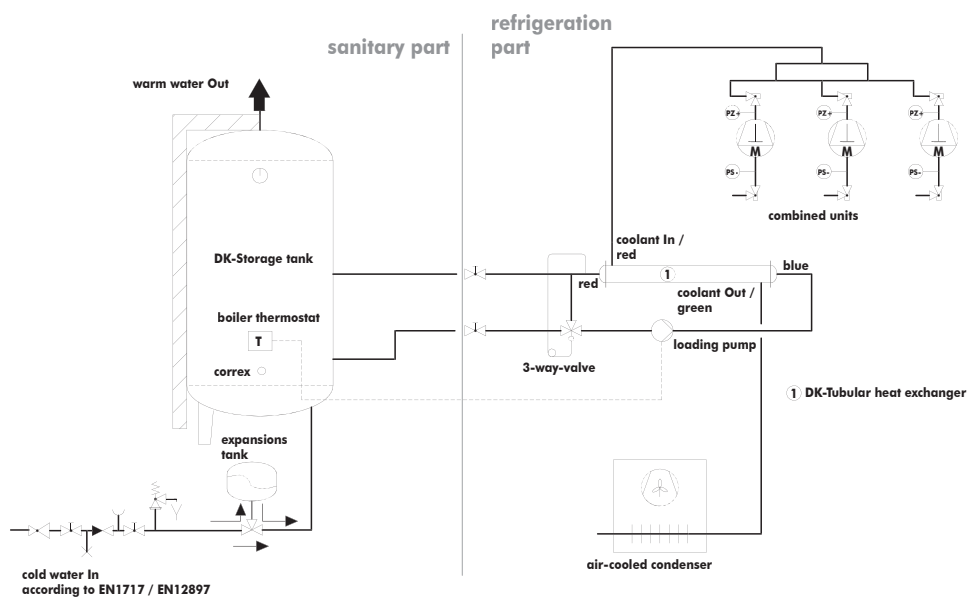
sanitary part

refrigeration part

warm water Out

PZ+

PZ+

PZ+

M

M

M

PS-

PS-

PS-

combined units

DK-Storage tank

coolant In / red

1

blue

red

coolant Out / green

boiler thermostat

T

3-way-valve

loading pump

correx

1 DK-Tubular heat exchanger

expansions tank

air-cooled condenser

cold water In according to EN1717 / EN12897